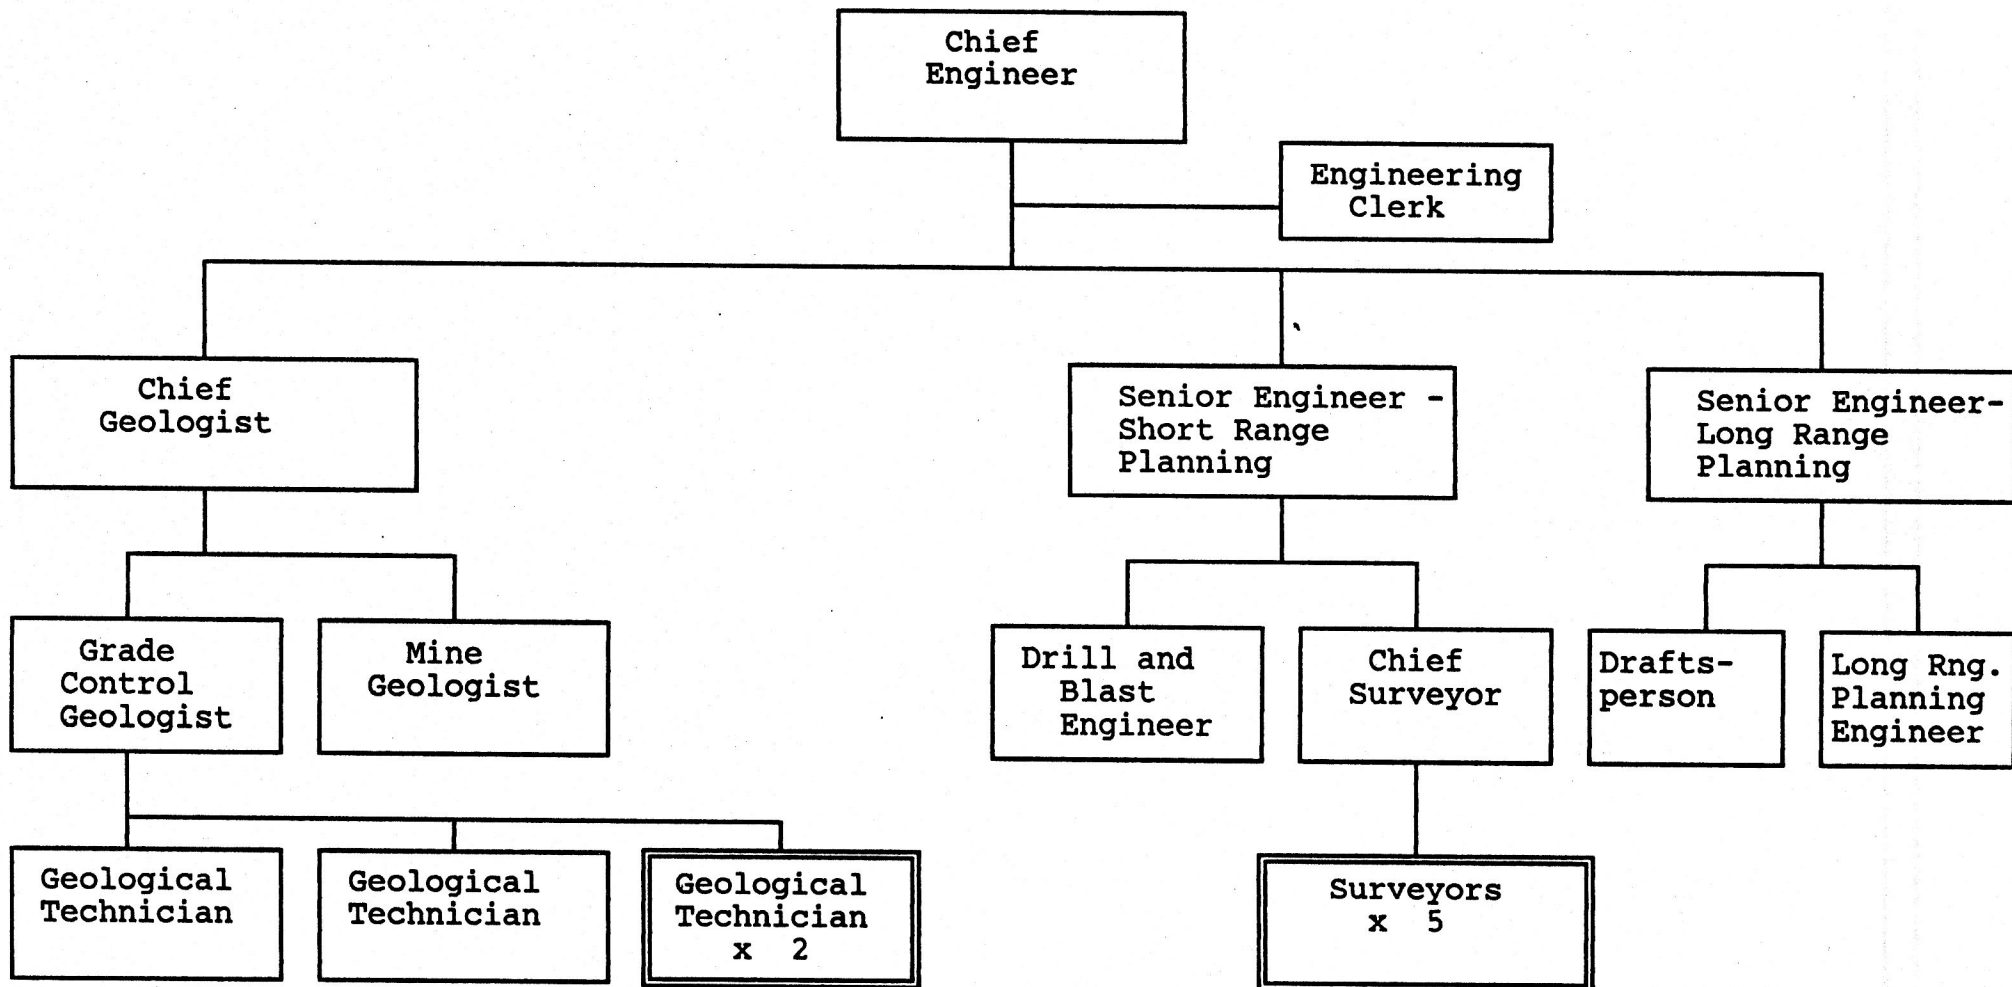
Chief Engineer

Engineering Clerk

Chief Geologist

Senior Engineer - Short Range Planning

Senior Engineer- Long Range Planning

Grade Control Geologist

Mine Geologist

Drill and Blast Engineer

Chief Surveyor

Drafts-person

Long Rng. Planning Engineer

Geological Technician

Geological Technician

Geological Technician x 2

Surveyors x 5